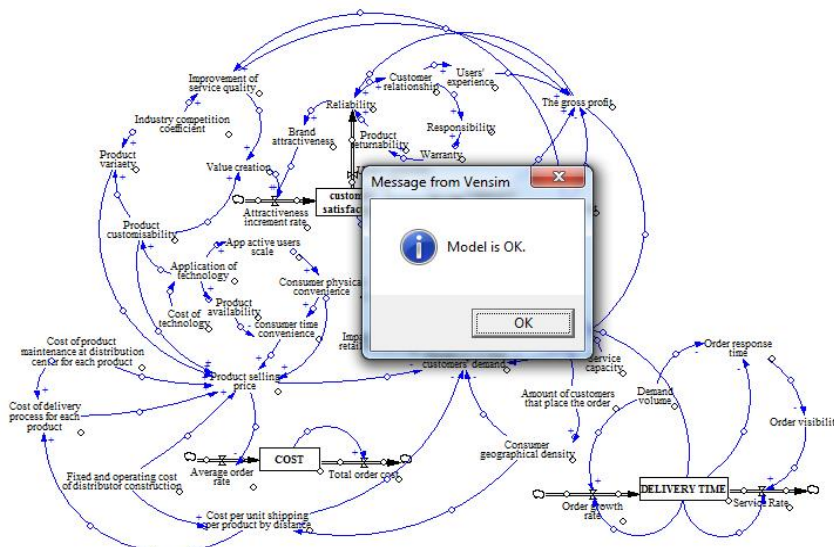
Improvement of service quality

Industry competition coefficient

Product variaety

Value creation

Product customisability

Application of technology

Cost of technology

App active users scale

Product availability

Consumer physical convenience

consumer time convenience

Brand attractiveness

Attractiveness increment rate

custom satisfac

Reliability

Product returnability

Customer relationship

Users' experience

Responsibility

Warranty

The gross profit

Message from Vensim

Model is OK.

OK

Cost of product maintenance at distribution center for each product

Cost of delivery process for each product

Product selling price

Impr retai

customers' demand

service capacity

Amount of customers that place the order

Demand volume

Order response time

Order visibilit

Consumer geographical density

Average order rate

COST

Total order cost

Fixed and operating cost of distributor construction

Cost per unit shipping per product by distance

Order growth rate

DELIVERY TIME

Service Rate